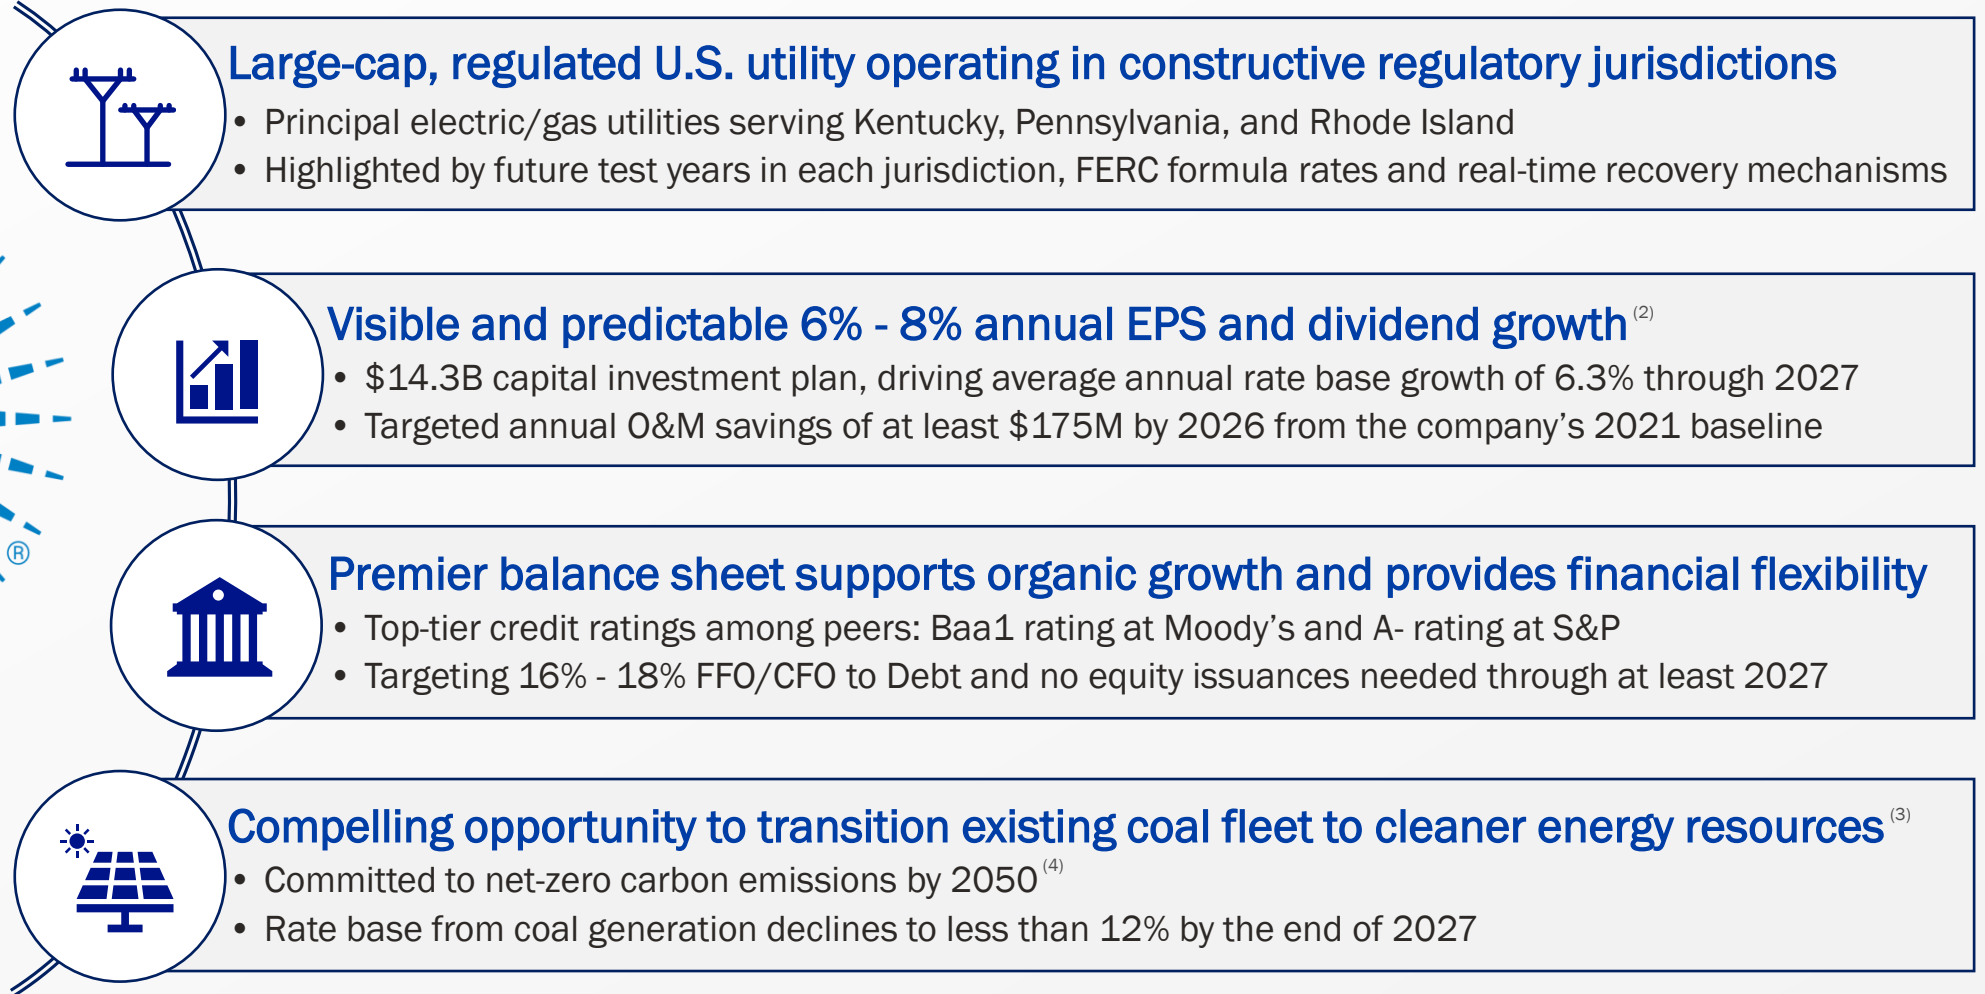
Large-cap, regulated U.S. utility operating in constructive regulatory jurisdictions

• Principal electric/gas utilities serving Kentucky, Pennsylvania, and Rhode Island
• Highlighted by future test years in each jurisdiction, FERC formula rates and real-time recovery mechanisms

Visible and predictable 6% - 8% annual EPS and dividend growth $^{(2)}$

• \$14.3B capital investment plan, driving average annual rate base growth of 6.3% through 2027
• Targeted annual O&M savings of at least \$175M by 2026 from the company's 2021 baseline

Premier balance sheet supports organic growth and provides financial flexibility

• Top-tier credit ratings among peers: Baa1 rating at Moody's and A- rating at S&P
• Targeting 16% - 18% FFO/CFO to Debt and no equity issuances needed through at least 2027

Compelling opportunity to transition existing coal fleet to cleaner energy resources $^{(3)}$

• Committed to net-zero carbon emissions by 2050 $^{(4)}$
• Rate base from coal generation declines to less than 12% by the end of 2027

®